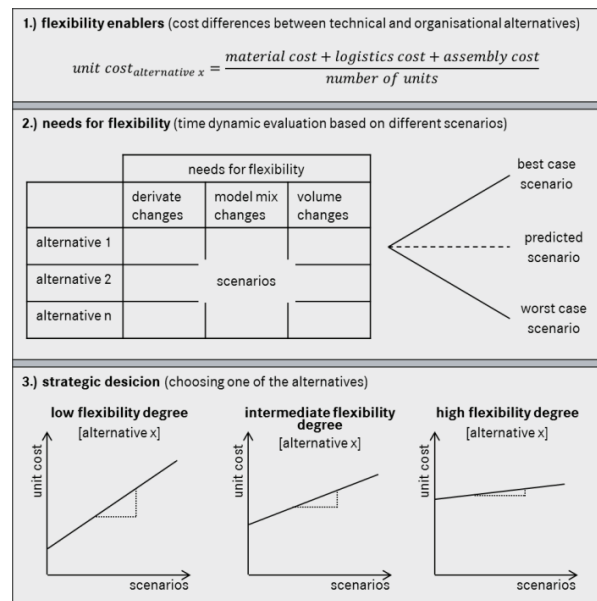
**1.) flexibility enablers** (cost differences between technical and organisational alternatives)

$unit\ cost_{alternative\ x} = \frac{material\ cost + logistics\ cost + assembly\ cost}{number\ of\ units}$

**2.) needs for flexibility** (time dynamic evaluation based on different scenarios)

| | needs for flexibility | | |
|---|---|---|---|
| | derivate changes | model mix changes | volume changes |
| alternative 1 | | | |
| alternative 2 | | scenarios | |
| alternative n | | | |

best case scenario

predicted scenario

worst case scenario

**3.) strategic desicion** (choosing one of the alternatives)

**low flexibility degree**
[alternative x]
unit cost
scenarios

**intermediate flexibility degree**
[alternative x]
unit cost
scenarios

**high flexibility degree**
[alternative x]
unit cost
scenarios